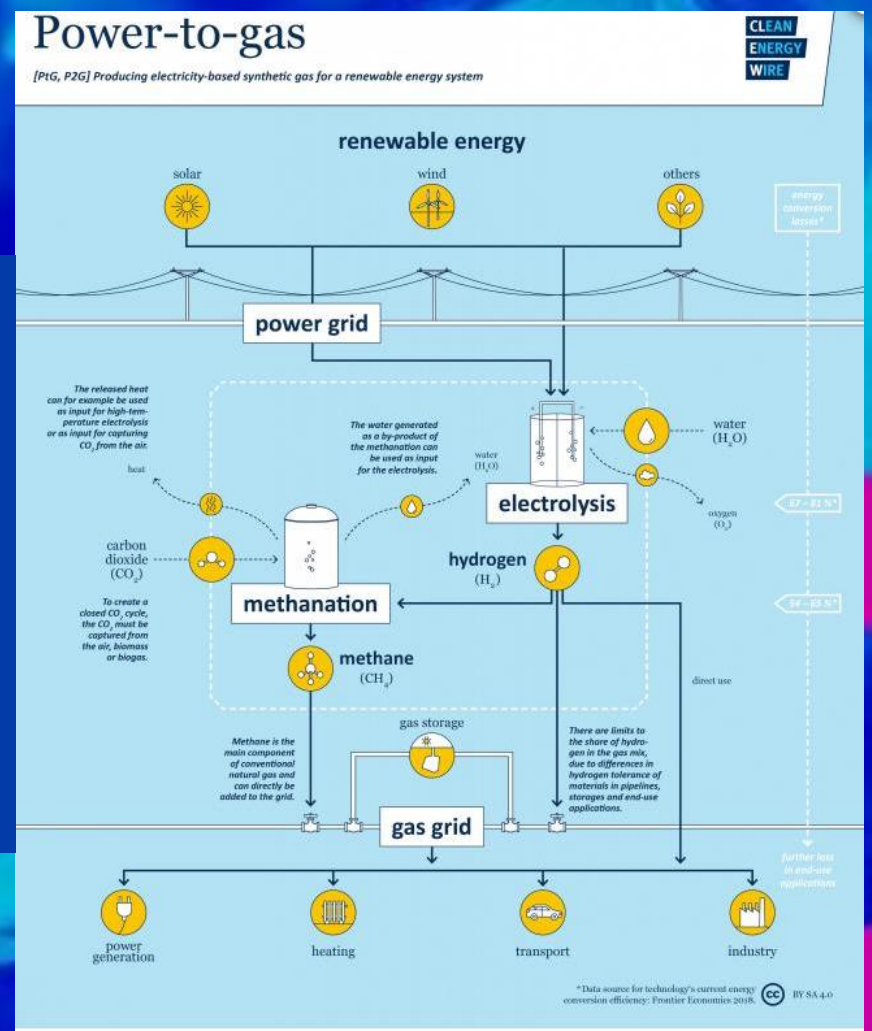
Power-to-gas

[PtG, P2G] Producing electricity-based synthetic gas for a renewable energy system

CLEAN ENERGY WIRE

renewable energy

solar

wind

others

energy conversion losses*

power grid

The released heat can for example be used as input for high-temperature electrolysis or as input for capturing $CO_2$ from the air.

heat

The water generated as a by-product of the methanation can be used as input for the electrolysis.

water ($H_2O$)

water ($H_2O$)

electrolysis

oxygen ($O_2$)

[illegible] %*

carbon dioxide ($CO_2$)

methanation

hydrogen ($H_2$)

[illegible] %*

To create a closed $CO_2$ cycle, the $CO_2$ must be captured from the air, biomass or biogas.

methane ($CH_4$)

direct use

gas storage

Methane is the main component of conventional natural gas and can directly be added to the grid.

There are limits to the share of hydrogen in the gas mix, due to differences in hydrogen tolerance of materials in pipelines, storages and end-use applications.

gas grid

further loss in end-use applications

power generation

heating

transport

industry

*Data source for technology's current energy conversion efficiency: Frontier Economics 2018.

BY SA 4.0